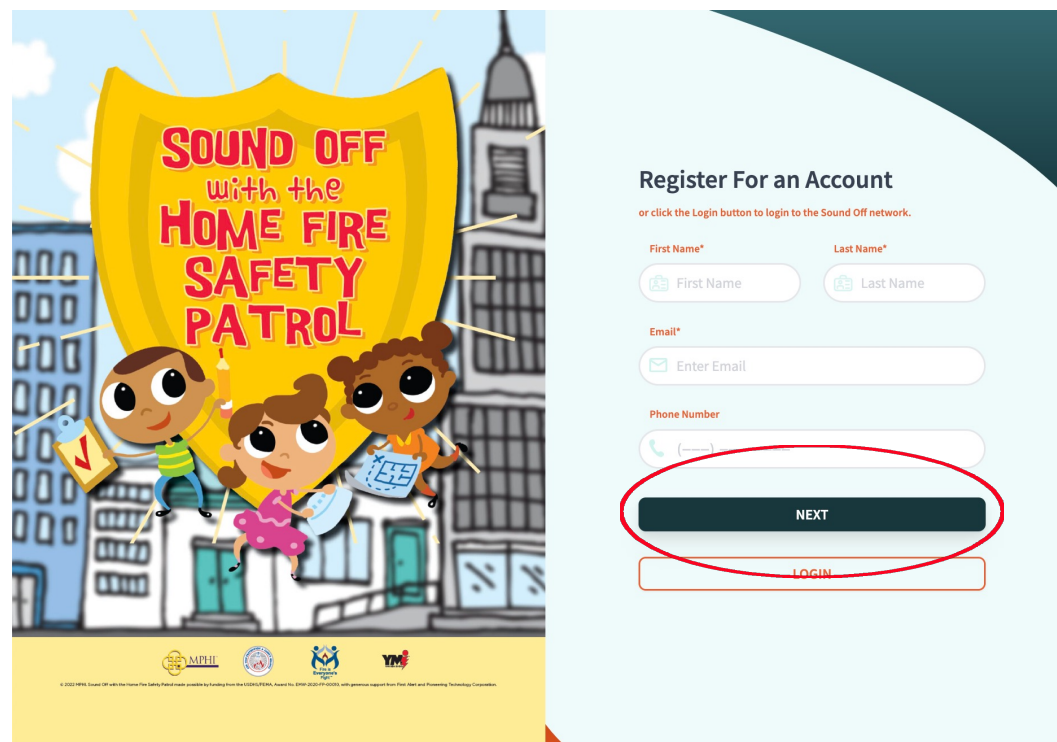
SOUND OFF with the HOME FIRE SAFETY PATROL

MPHI

Fire is Everyone's Fight

YMI

© 2022 MPHI. Sound Off with the Home Fire Safety Patrol made possible by funding from the US DHS/FEMA, Award No. EMW-2020-FP-00091, with generous support from First Alert and Pioneering Technology Corporation.

Register For an Account

or click the Login button to login to the Sound Off network.

First Name*

First Name

Last Name*

Last Name

Email*

Enter Email

Phone Number

(___) ___-____

NEXT

LOGIN